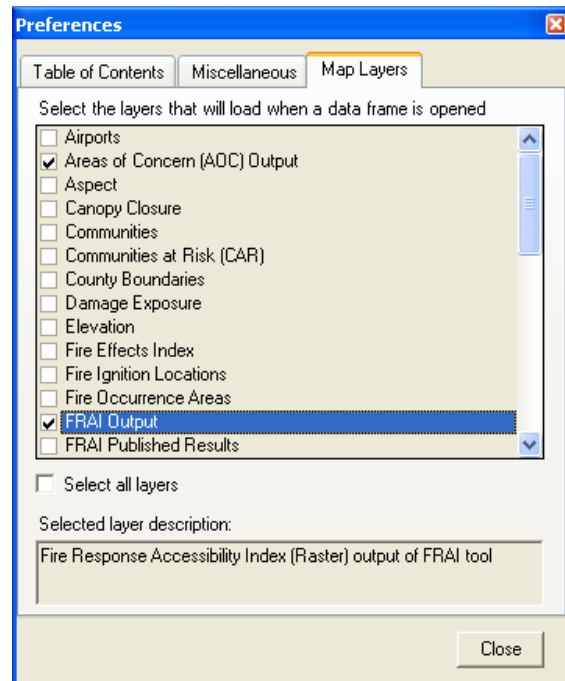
Preferences

Table of Contents | Miscellaneous | Map Layers

Select the layers that will load when a data frame is opened

Airports
Areas of Concern (AOC) Output
Aspect
Canopy Closure
Communities
Communities at Risk (CAR)
County Boundaries
Damage Exposure
Elevation
Fire Effects Index
Fire Ignition Locations
Fire Occurrence Areas
FRAI Output
FRAI Published Results

Select all layers

Selected layer description:

Fire Response Accessibility Index (Raster) output of FRAI tool

Close